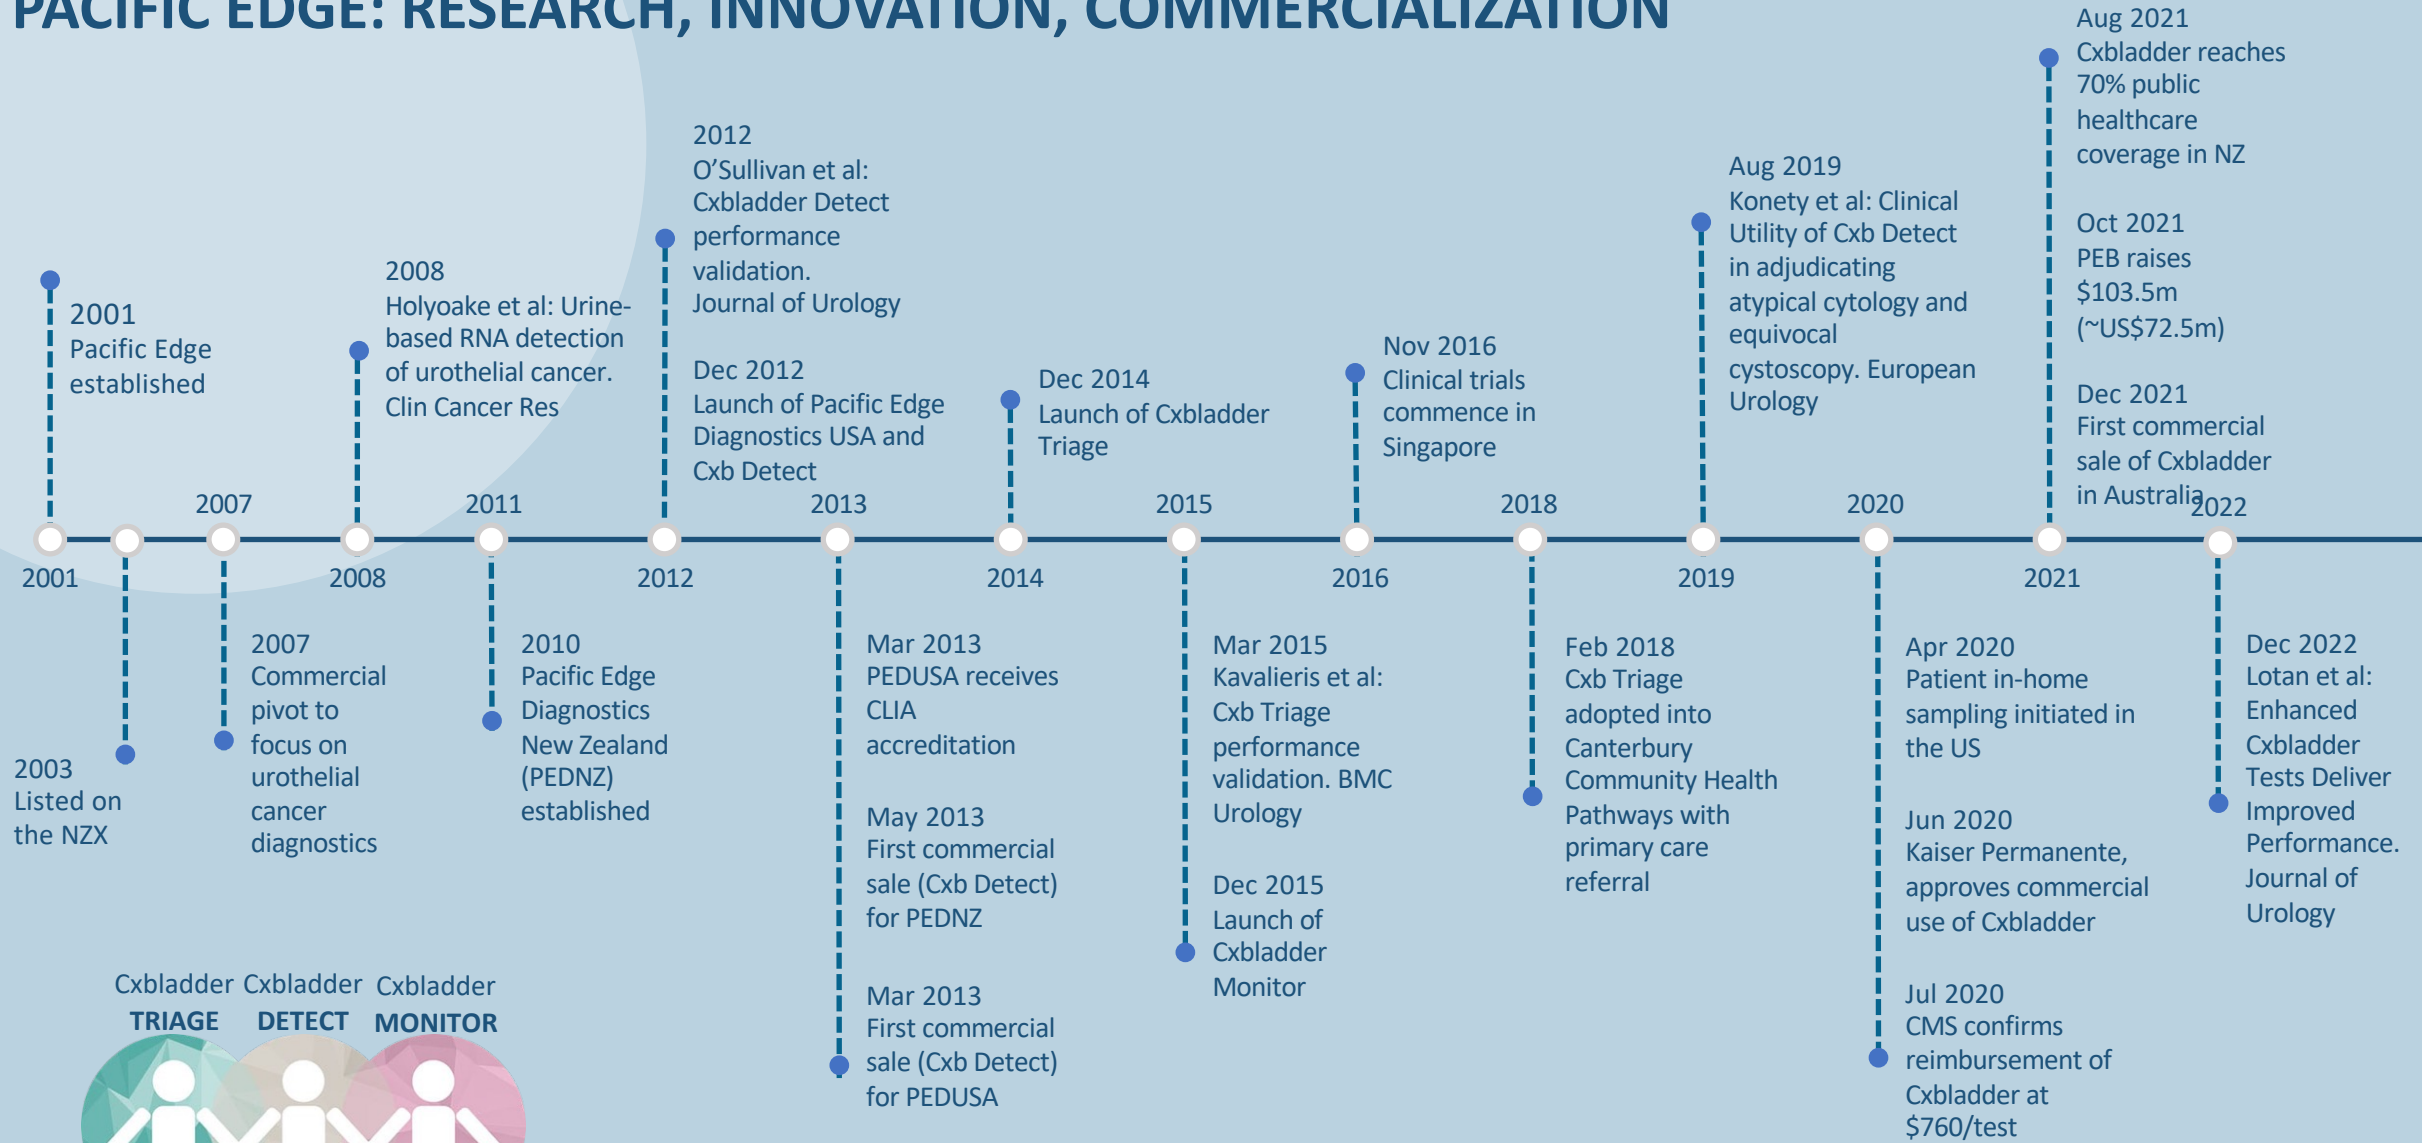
PACIFIC EDGE: RESEARCH, INNOVATION, COMMERCIALIZATION

2001
Pacific Edge established

2008
Holyoake et al: Urine-based RNA detection of urothelial cancer. Clin Cancer Res

2012
O'Sullivan et al: Cxbladder Detect performance validation. Journal of Urology

Dec 2012
Launch of Pacific Edge Diagnostics USA and Cxb Detect

Dec 2014
Launch of Cxbladder Triage

Nov 2016
Clinical trials commence in Singapore

Aug 2019
Konety et al: Clinical Utility of Cxb Detect in adjudicating atypical cytology and equivocal cystoscopy. European Urology

Aug 2021
Cxbladder reaches 70% public healthcare coverage in NZ

Oct 2021
PEB raises $103.5m (~US$72.5m)

Dec 2021
First commercial sale of Cxbladder in Australia

2007 2011 2013 2015 2018 2020 2022

2001 2008 2012 2014 2016 2019 2021

2003
Listed on the NZX

2007
Commercial pivot to focus on urothelial cancer diagnostics

2010
Pacific Edge Diagnostics New Zealand (PEDNZ) established

Mar 2013
PEDUSA receives CLIA accreditation

May 2013
First commercial sale (Cxb Detect) for PEDNZ

Mar 2013
First commercial sale (Cxb Detect) for PEDUSA

Mar 2015
Kavalieris et al: Cxb Triage performance validation. BMC Urology

Dec 2015
Launch of Cxbladder Monitor

Feb 2018
Cxb Triage adopted into Canterbury Community Health Pathways with primary care referral

Apr 2020
Patient in-home sampling initiated in the US

Jun 2020
Kaiser Permanente, approves commercial use of Cxbladder

Jul 2020
CMS confirms reimbursement of Cxbladder at $760/test

Dec 2022
Lotan et al: Enhanced Cxbladder Tests Deliver Improved Performance. Journal of Urology

Cxbladder TRIAGE Cxbladder DETECT Cxbladder MONITOR